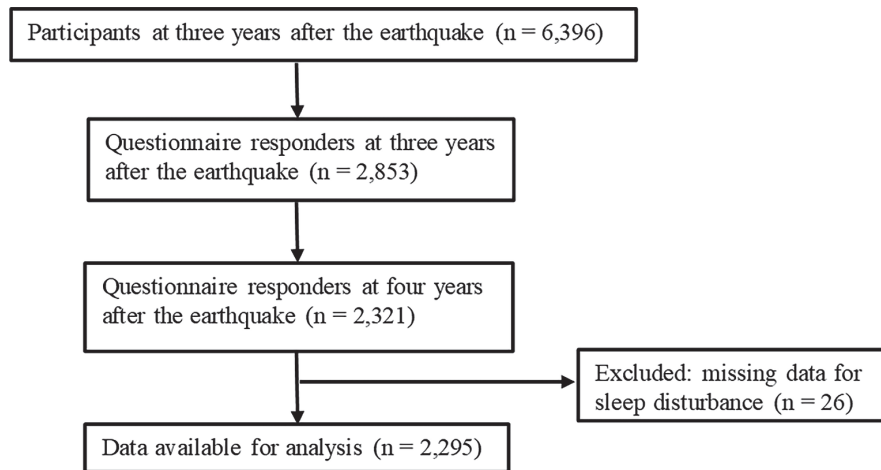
Participants at three years after the earthquake (n = 6,396)

Questionnaire responders at three years after the earthquake (n = 2,853)

Questionnaire responders at four years after the earthquake (n = 2,321)

Excluded: missing data for sleep disturbance (n = 26)

Data available for analysis (n = 2,295)